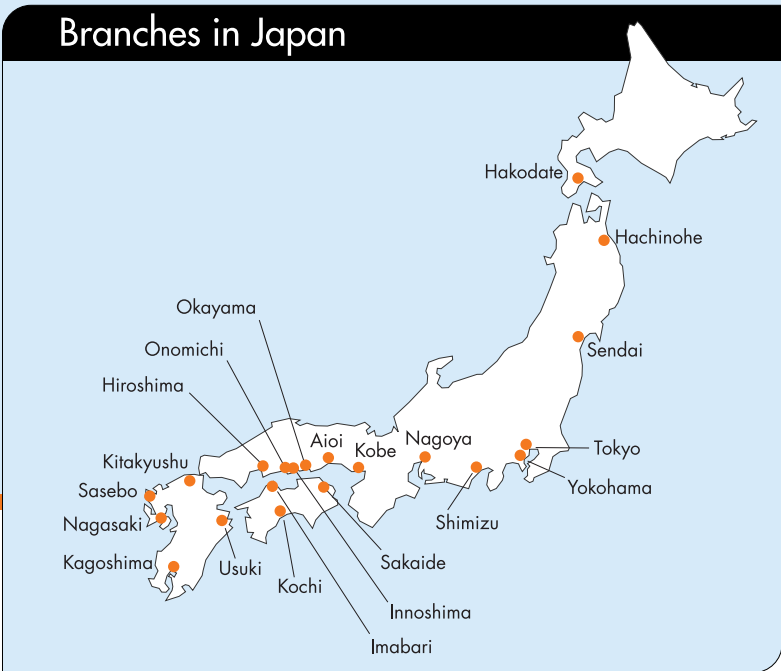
Branches in Japan

Hakodate

Hachinohe

Sendai

Okayama

Onomichi

Hiroshima

Aioi

Kobe

Nagoya

Tokyo

Yokohama

Kitakyushu

Sasebo

Nagasaki

Kagoshima

Usuki

Kochi

Shimizu

Sakaide

Innoshima

Imabari